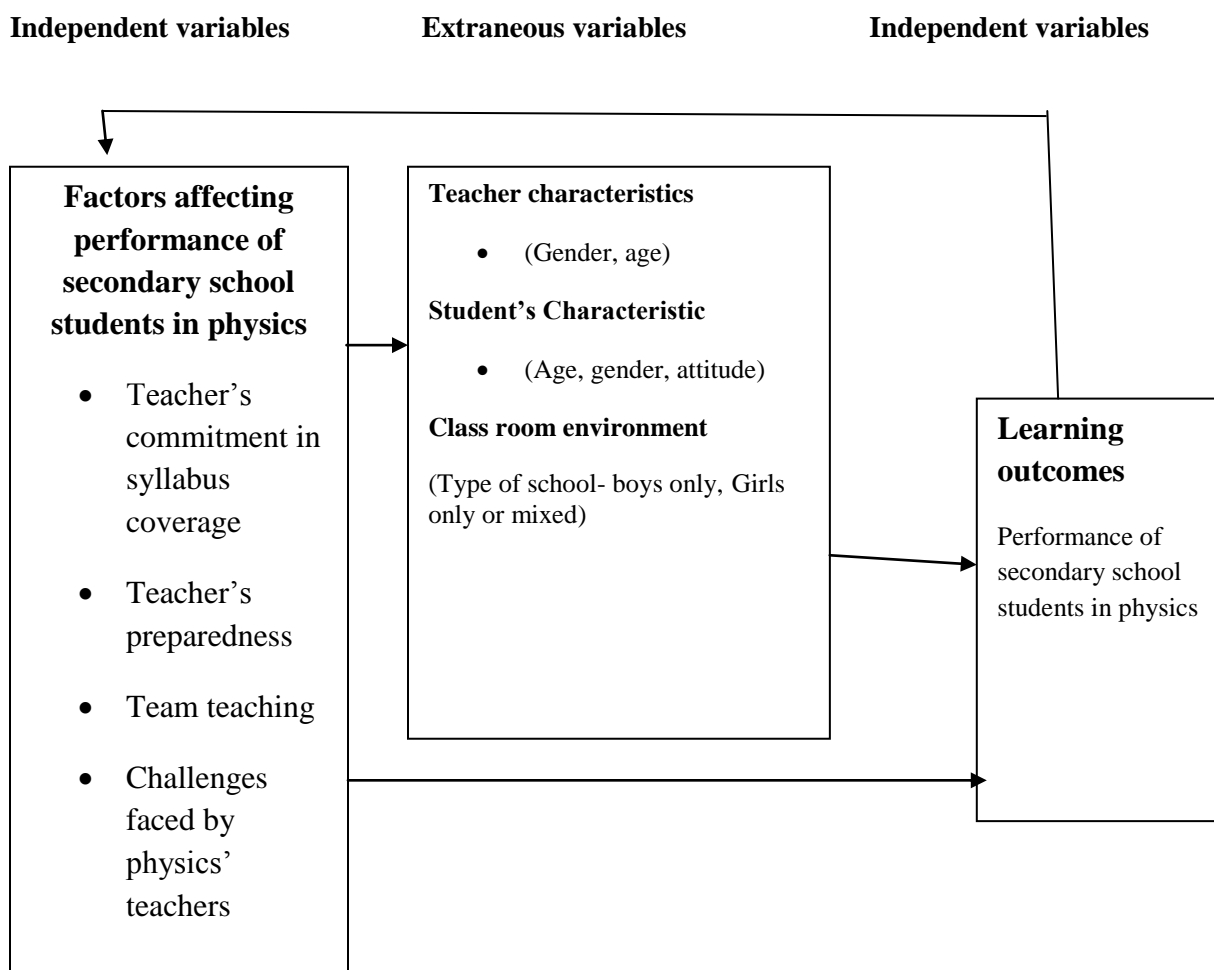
Independent variables Extraneous variables Independent variables

Factors affecting performance of secondary school students in physics

- Teacher's commitment in syllabus coverage
- Teacher's preparedness
- Team teaching
- Challenges faced by physics' teachers

Teacher characteristics

- (Gender, age)

Student's Characteristic

- (Age, gender, attitude)

Class room environment

(Type of school- boys only, Girls only or mixed)

Learning outcomes

Performance of secondary school students in physics